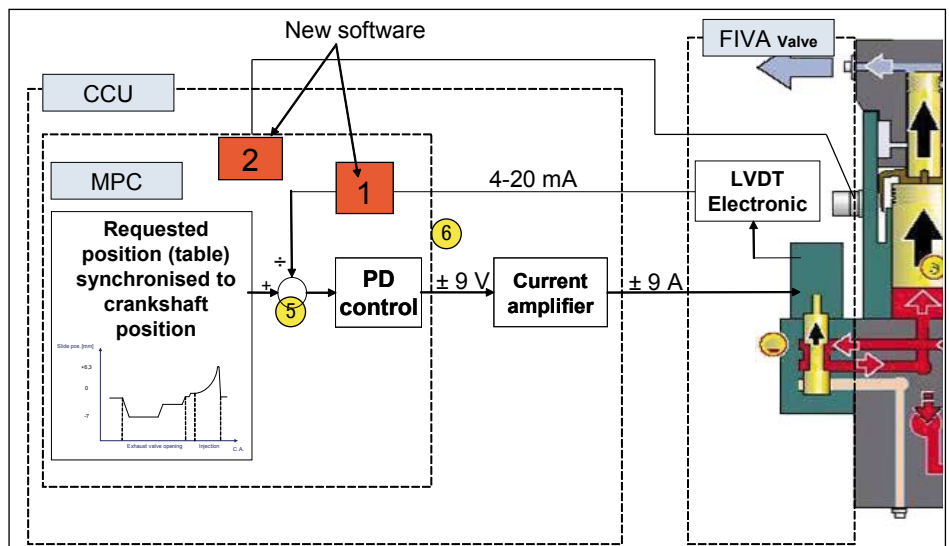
New software

CCU

FIVA Valve

2

MPC

1

4-20 mA

LVDT Electronic

6

Requested position (table) synchronised to crankshaft position

÷

+

5

PD control

± 9 V

Current amplifier

± 9 A

Slide pos. [mm]

+8,3

0

-7

Exhaust valve opening

Injection

C.A.

5